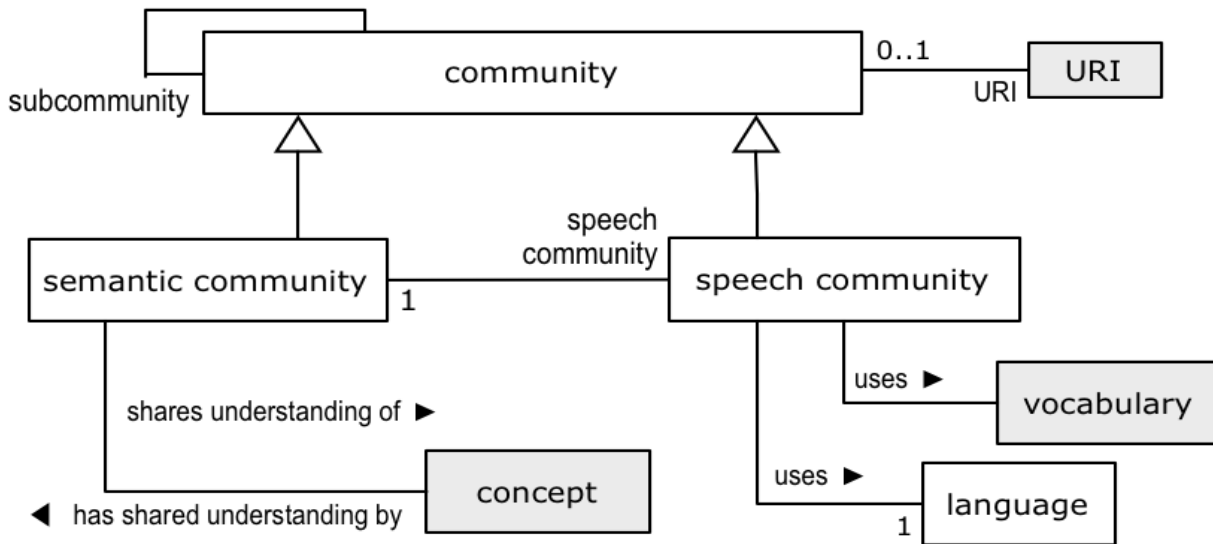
community

subcommunity

0..1

URI

URI

speech community

semantic community

1

speech community

uses ►

vocabulary

shares understanding of ►

uses ►

concept

◄ has shared understanding by

1

language